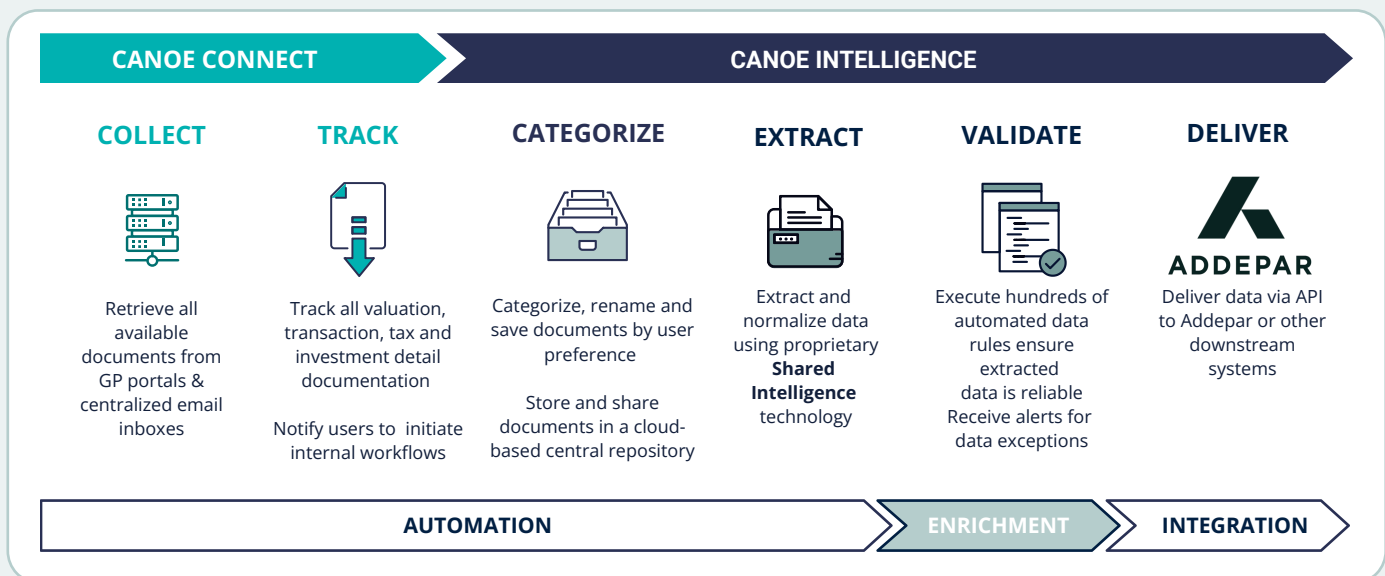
CANOE CONNECT

CANOE INTELLIGENCE

COLLECT

Retrieve all available documents from GP portals & centralized email inboxes

TRACK

Track all valuation, transaction, tax and investment detail documentation

Notify users to initiate internal workflows

CATEGORIZE

Categorize, rename and save documents by user preference

Store and share documents in a cloud-based central repository

EXTRACT

Extract and normalize data using proprietary **Shared Intelligence** technology

VALIDATE

Execute hundreds of automated data rules ensure extracted data is reliable
Receive alerts for data exceptions

DELIVER

ADDEPAR

Deliver data via API to Addepar or other downstream systems

AUTOMATION

ENRICHMENT

INTEGRATION